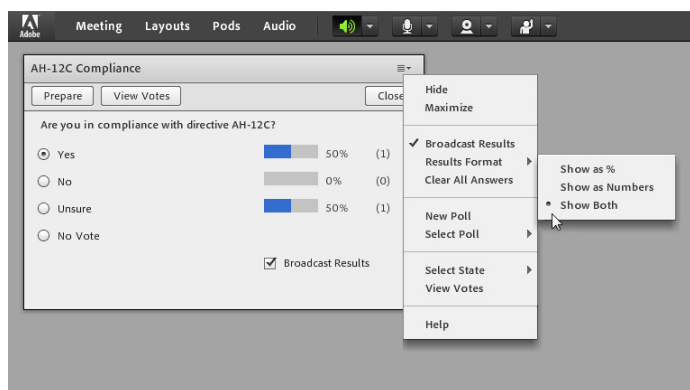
Adobe Meeting Layouts Pods Audio

AH-12C Compliance

Prepare View Votes Close

Are you in compliance with directive AH-12C?

Yes 50% (1)
No 0% (0)
Unsure 50% (1)
No Vote

Broadcast Results

Hide
Maximize

Broadcast Results
Results Format
Clear All Answers

New Poll
Select Poll

Select State
View Votes

Help

Show as %
Show as Numbers
Show Both